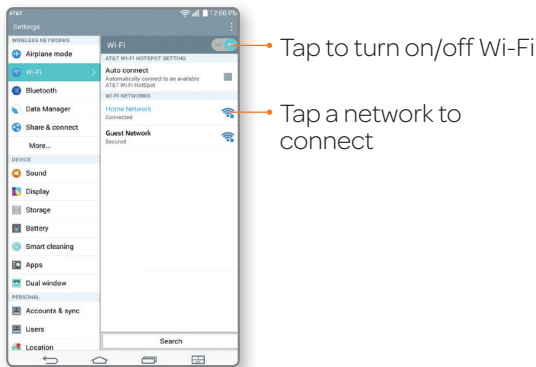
AT&T
12:00 PM
Settings
WIRELESS NETWORKS
Airplane mode
Wi-Fi
Bluetooth
Data Manager
Share & connect
More...
DEVICE
Sound
Display
Storage
Battery
Smart cleaning
Apps
Dual window
PERSONAL
Accounts & sync
Users
Location

Wi-Fi
AT&T WI-FI HOTSPOT SETTING
Auto connect
Automatically connect to an available AT&T Wi-Fi Hotspot
WI-FI NETWORKS
Home Network
Connected
Guest Network
Secured
Search

Tap to turn on/off Wi-Fi

Tap a network to connect